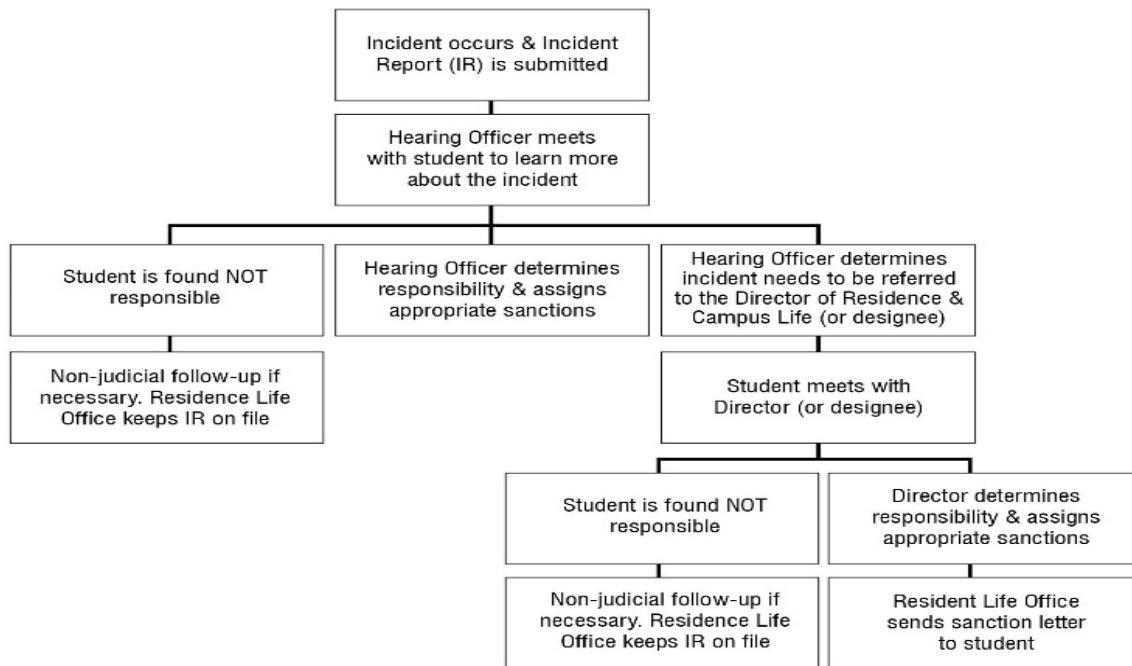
Incident occurs & Incident Report (IR) is submitted

Hearing Officer meets with student to learn more about the incident

Student is found NOT responsible

Hearing Officer determines responsibility & assigns appropriate sanctions

Hearing Officer determines incident needs to be referred to the Director of Residence & Campus Life (or designee)

Non-judicial follow-up if necessary. Residence Life Office keeps IR on file

Student meets with Director (or designee)

Student is found NOT responsible

Director determines responsibility & assigns appropriate sanctions

Non-judicial follow-up if necessary. Residence Life Office keeps IR on file

Resident Life Office sends sanction letter to student